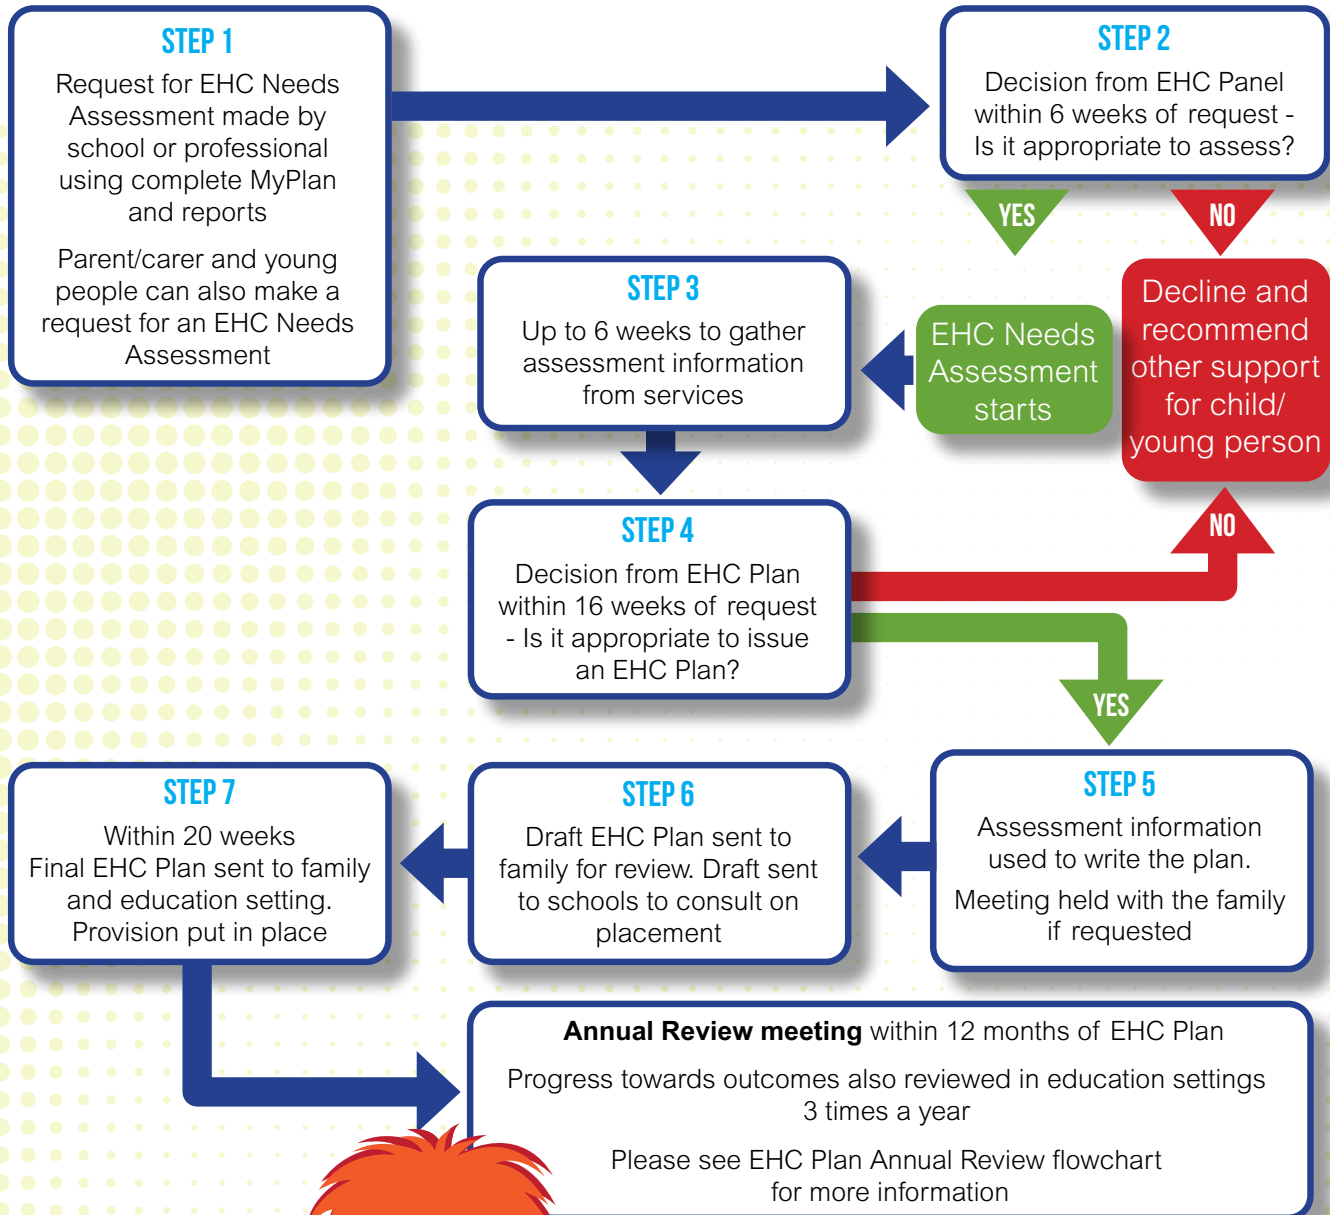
STEP 1
Request for EHC Needs Assessment made by school or professional using complete MyPlan and reports

Parent/carer and young people can also make a request for an EHC Needs Assessment

STEP 2
Decision from EHC Panel within 6 weeks of request - Is it appropriate to assess?

YES

NO

Decline and recommend other support for child/ young person

EHC Needs Assessment starts

STEP 3
Up to 6 weeks to gather assessment information from services

STEP 4
Decision from EHC Plan within 16 weeks of request - Is it appropriate to issue an EHC Plan?

NO

YES

STEP 5
Assessment information used to write the plan.

Meeting held with the family if requested

STEP 6
Draft EHC Plan sent to family for review. Draft sent to schools to consult on placement

STEP 7
Within 20 weeks
Final EHC Plan sent to family and education setting.
Provision put in place

**Annual Review meeting** within 12 months of EHC Plan

Progress towards outcomes also reviewed in education settings 3 times a year

Please see EHC Plan Annual Review flowchart for more information